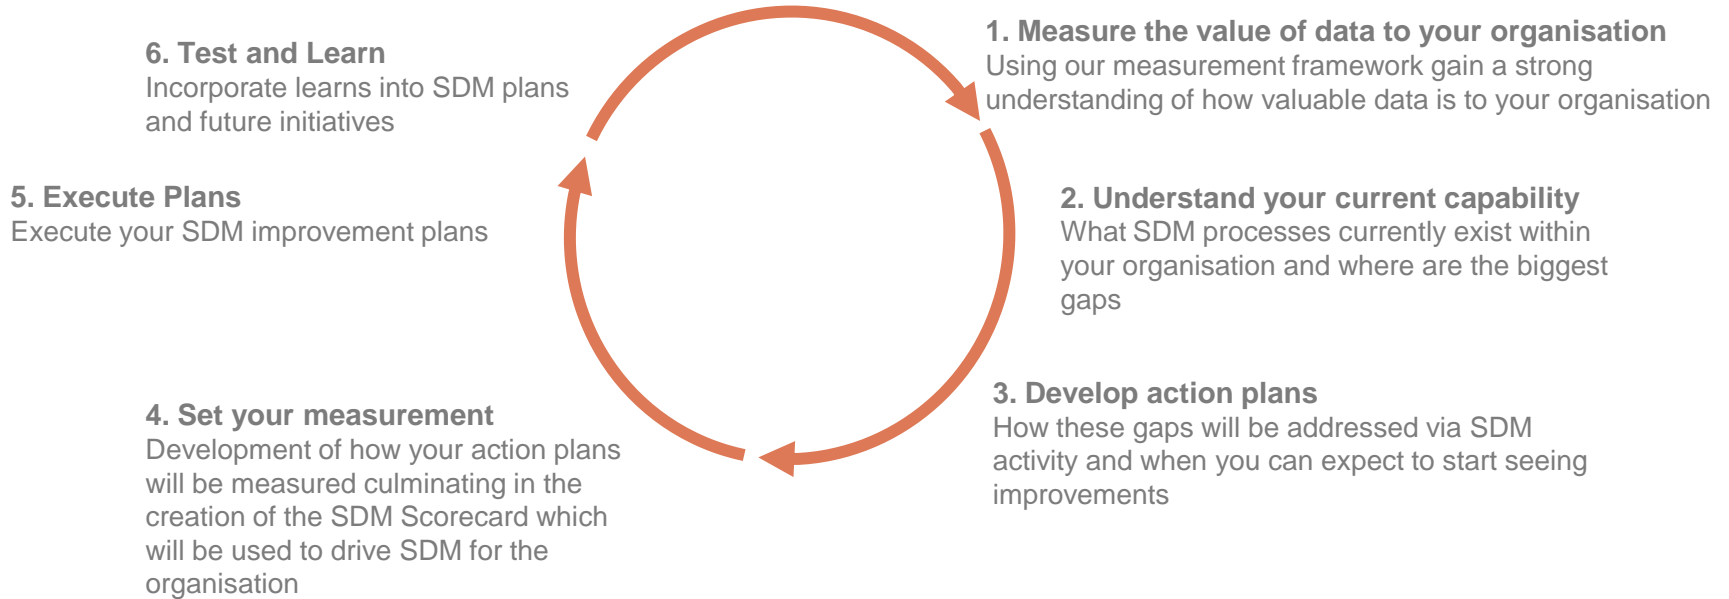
1. Measure the value of data to your organisation
Using our measurement framework gain a strong understanding of how valuable data is to your organisation

2. Understand your current capability
What SDM processes currently exist within your organisation and where are the biggest gaps

3. Develop action plans
How these gaps will be addressed via SDM activity and when you can expect to start seeing improvements

4. Set your measurement
Development of how your action plans will be measured culminating in the creation of the SDM Scorecard which will be used to drive SDM for the organisation

5. Execute Plans
Execute your SDM improvement plans

6. Test and Learn
Incorporate learns into SDM plans and future initiatives